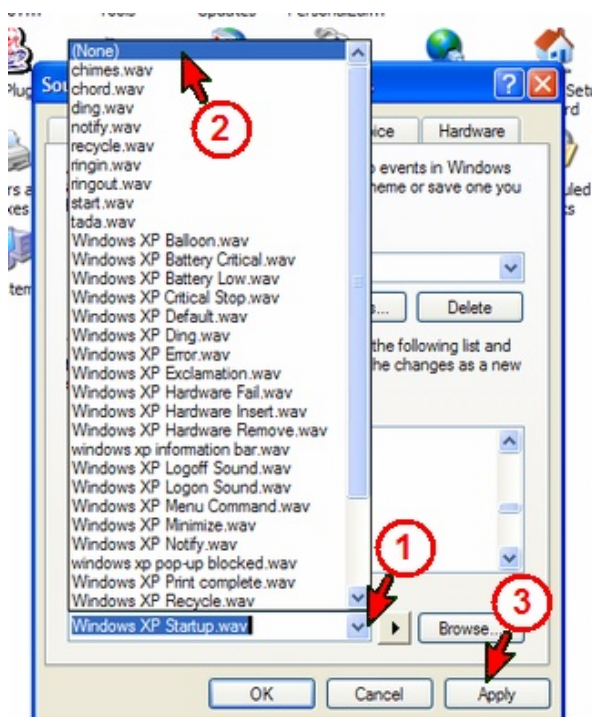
(None)
chimes.wav
chord.wav
ding.wav
notify.wav
recycle.wav
ringin.wav
ringout.wav
start.wav
tada.wav
Windows XP Balloon.wav
Windows XP Battery Critical.wav
Windows XP Battery Low.wav
Windows XP Critical Stop.wav
Windows XP Default.wav
Windows XP Ding.wav
Windows XP Error.wav
Windows XP Exclamation.wav
Windows XP Hardware Fail.wav
Windows XP Hardware Insert.wav
Windows XP Hardware Remove.wav
windows xp information bar.wav
Windows XP Logoff Sound.wav
Windows XP Logon Sound.wav
Windows XP Menu Command.wav
Windows XP Minimize.wav
Windows XP Notify.wav
windows xp pop-up blocked.wav
Windows XP Print complete.wav
Windows XP Recycle.wav
Windows XP Startup.wav

2
1
3

Sou
Plug
rs a
kes
tem
ice
Hardware
events in Windows
heme or save one you
Delete
the following list and
he changes as a new
Browse...
OK
Cancel
Apply
Set
rd
led
ts